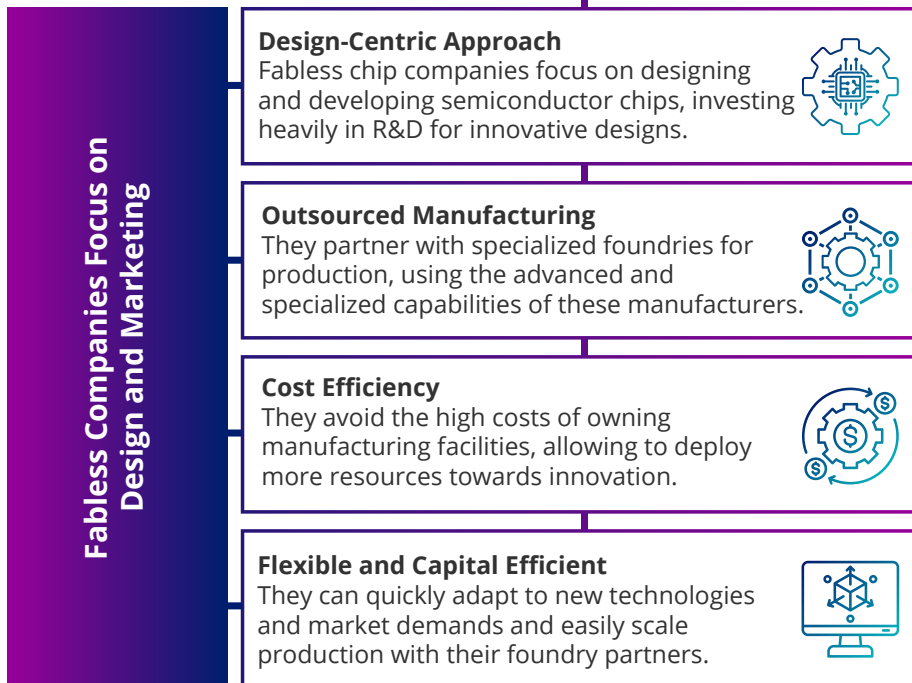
Fabless Companies Focus on Design and Marketing

Design-Centric Approach
Fabless chip companies focus on designing and developing semiconductor chips, investing heavily in R&D for innovative designs.

Outsourced Manufacturing
They partner with specialized foundries for production, using the advanced and specialized capabilities of these manufacturers.

Cost Efficiency
They avoid the high costs of owning manufacturing facilities, allowing to deploy more resources towards innovation.

Flexible and Capital Efficient
They can quickly adapt to new technologies and market demands and easily scale production with their foundry partners.